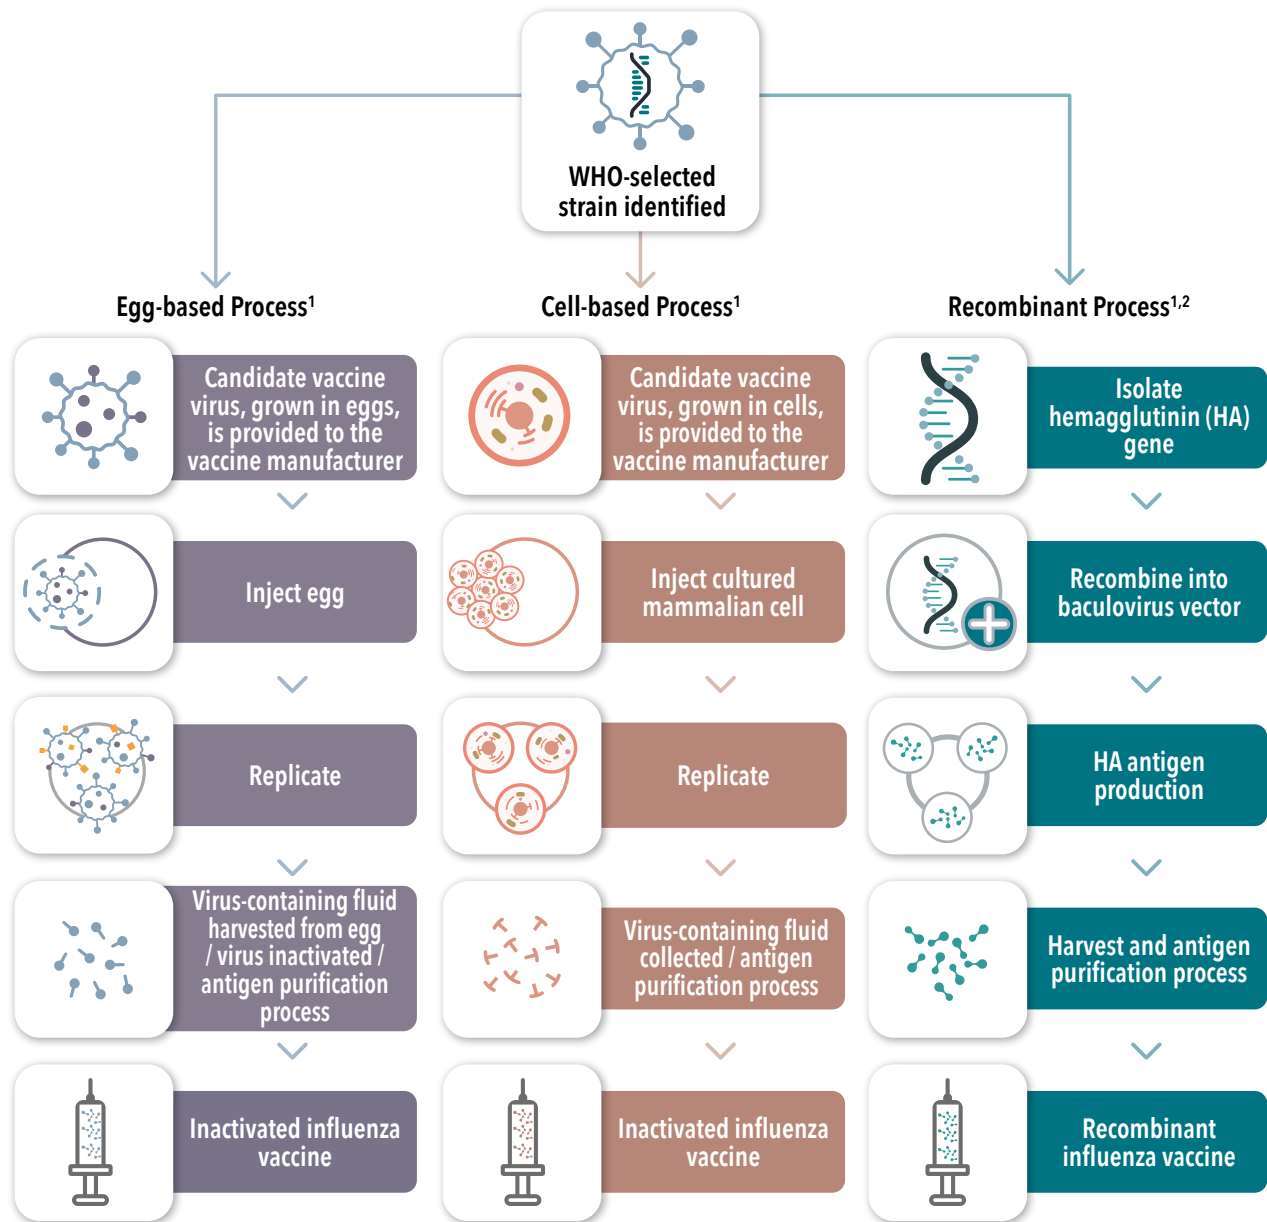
WHO-selected strain identified

Egg-based Process$^1$

Candidate vaccine virus, grown in eggs, is provided to the vaccine manufacturer

Inject egg

Replicate

Virus-containing fluid harvested from egg / virus inactivated / antigen purification process

Inactivated influenza vaccine

Cell-based Process$^1$

Candidate vaccine virus, grown in cells, is provided to the vaccine manufacturer

Inject cultured mammalian cell

Replicate

Virus-containing fluid collected / antigen purification process

Inactivated influenza vaccine

Recombinant Process$^{1,2}$

Isolate hemagglutinin (HA) gene

Recombine into baculovirus vector

HA antigen production

Harvest and antigen purification process

Recombinant influenza vaccine